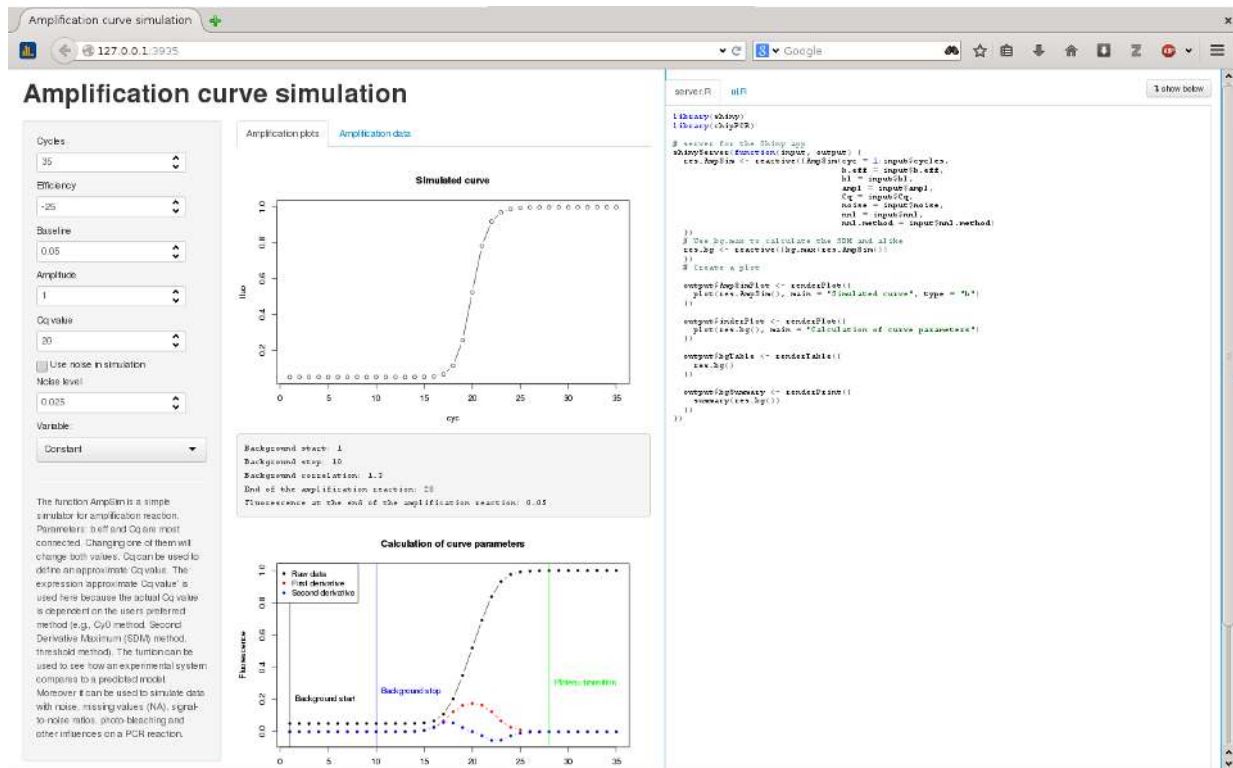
Amplification curve simulation

127.0.0.1:3935

Google

Amplification curve simulation

Cycles

35

Efficiency

-25

Baseline

0.05

Amplitude

1

Cq value

20

Use noise in simulation

Noise level

0.025

Variable:

Constant

The function AmpSim is a simple simulator for amplification reaction. Parameters: b.eff and Cq are most connected. Changing one of them will change both values. Cq can be used to define an approximate Cq value. The expression 'approximate Cq value' is used here because the actual Cq value is dependent on the users preferred method (e.g., Cy0 method, Second Derivative Maximum (SDM) method, threshold method). The funtion can be used to see how an experimental system compares to a predicted model. Moreover it can be used to simulate data with noise, missing values (NA), signal-to-noise ratios, photo-bleaching and other influences on a PCR reaction.

Amplification plots

Amplification data

Simulated curve

fluo

1.0

0.8

0.6

0.4

0.2

0 5 10 15 20 25 30 35

cyc

Background start: 1
Background stop: 10
Background correlation: 1.7
End of the amplification reaction: 28
Fluorescence at the end of the amplification reaction: 0.05

Calculation of curve parameters

Raw data
First derivative
Second derivative

Fluorescence

1.0

0.8

0.6

0.4

0.2

0.0

Background start

Background stop

Plateau transition

0 5 10 15 20 25 30 35

server.R

ui.R

show below

library(shiny)
library(chipPCR)

# server for the Shiny app
shinyServer(function(input, output) {
  res.AmpSim <- reactive(AmpSim(cyc = 1:input$cycles,
                                b.eff = input$b.eff,
                                bl = input$bl,
                                ampl = input$ampl,
                                Cq = input$Cq,
                                noise = input$noise,
                                nnl = input$nnl,
                                nnl.method = input$nnl.method)
  })
  # Use bg.max to calculate the SDM and alike
  res.bg <- reactive({bg.max(res.AmpSim())
  })
  # Create a plot

  output$AmpSimPlot <- renderPlot({
    plot(res.AmpSim(), main = "Simulated curve", type = "b")
  })

  output$bderPlot <- renderPlot({
    plot(res.bg(), main = "Calculation of curve parameters")
  })

  output$bgTable <- renderTable({
    res.bg()
  })

  output$bgSummary <- renderPrint({
    summary(res.bg())
  })
})